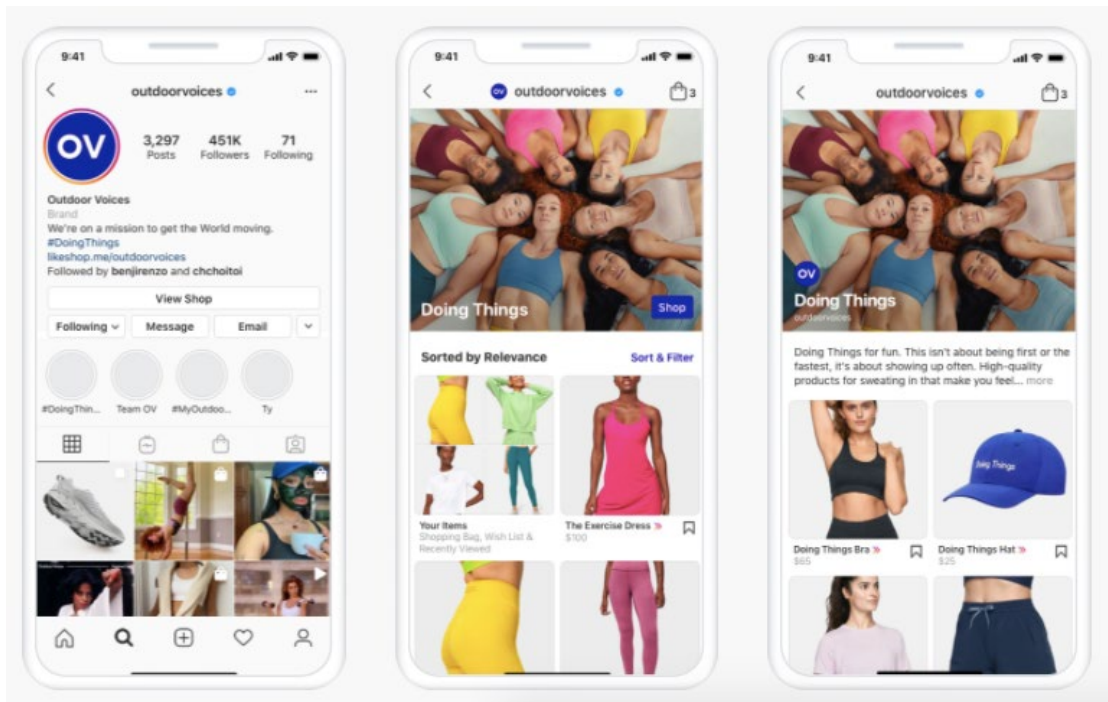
9:41

outdoorvoices

OV

3,297 Posts
451K Followers
71 Following

Outdoor Voices
Brand
We're on a mission to get the World moving.
#DoingThings
likeshop.me/outdoorvoices
Followed by benjirenzo and chchoitoi

View Shop

Following
Message
Email

#DoingThin...
Team OV
#MyOutdoo...
Ty

9:41

outdoorvoices

3

Doing Things

Shop

Sorted by Relevance

Sort & Filter

Your Items
Shopping Bag, Wish List & Recently Viewed

The Exercise Dress
$100

9:41

outdoorvoices

3

OV

Doing Things
outdoorvoices

Doing Things for fun. This isn't about being first or the fastest, it's about showing up often. High-quality products for sweating in that make you feel... more

Doing Things

Doing Things Bra
$65

Doing Things Hat
$25